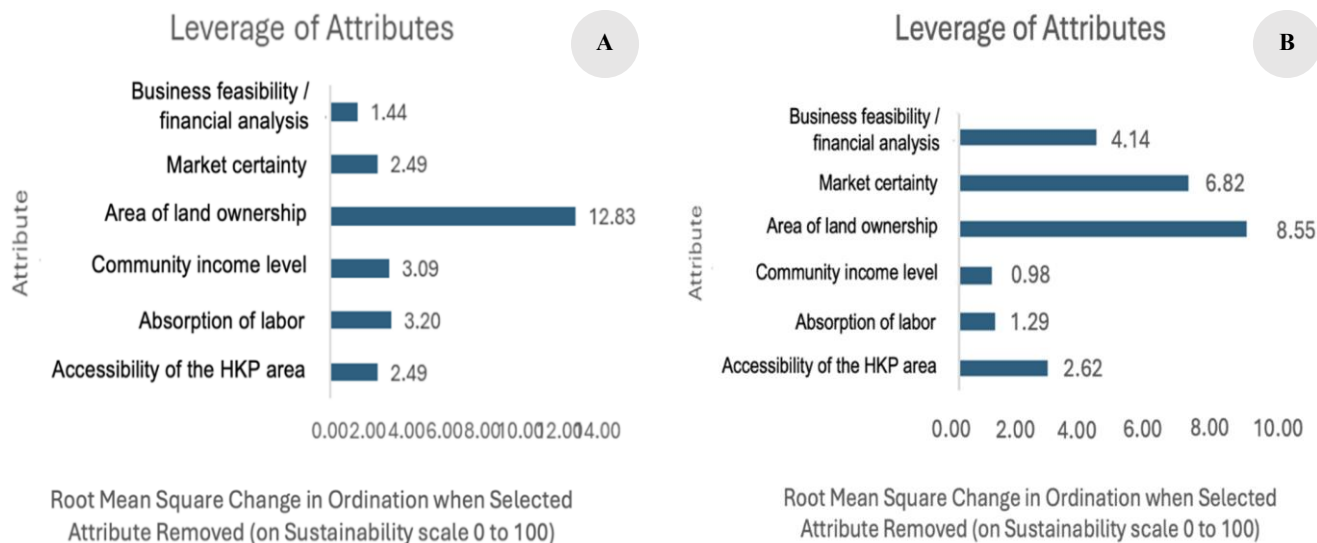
Leverage of Attributes

A

Attribute

Business feasibility / financial analysis 1.44

Market certainty 2.49

Area of land ownership 12.83

Community income level 3.09

Absorption of labor 3.20

Accessibility of the HKP area 2.49

0.002.004.006.008.0010.0012.0014.00

Root Mean Square Change in Ordination when Selected Attribute Removed (on Sustainability scale 0 to 100)

Leverage of Attributes

B

Attribute

Business feasibility / financial analysis 4.14

Market certainty 6.82

Area of land ownership 8.55

Community income level 0.98

Absorption of labor 1.29

Accessibility of the HKP area 2.62

0.00 2.00 4.00 6.00 8.00 10.00

Root Mean Square Change in Ordination when Selected Attribute Removed (on Sustainability scale 0 to 100)